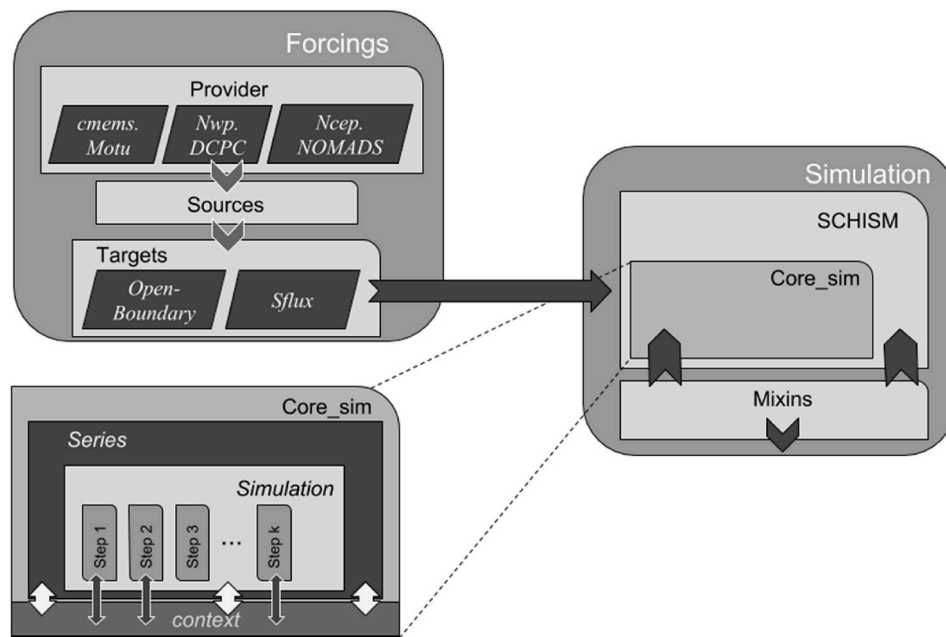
Forcings

Provider

cmems. Motu

Nwp. DCPC

Ncep. NOMADS

Sources

Targets

Open-Boundary

Sflux

Simulation

SCHISM

Core_sim

Mixins

Core_sim

Series

Simulation

Step 1

Step 2

Step 3

...

Step k

context